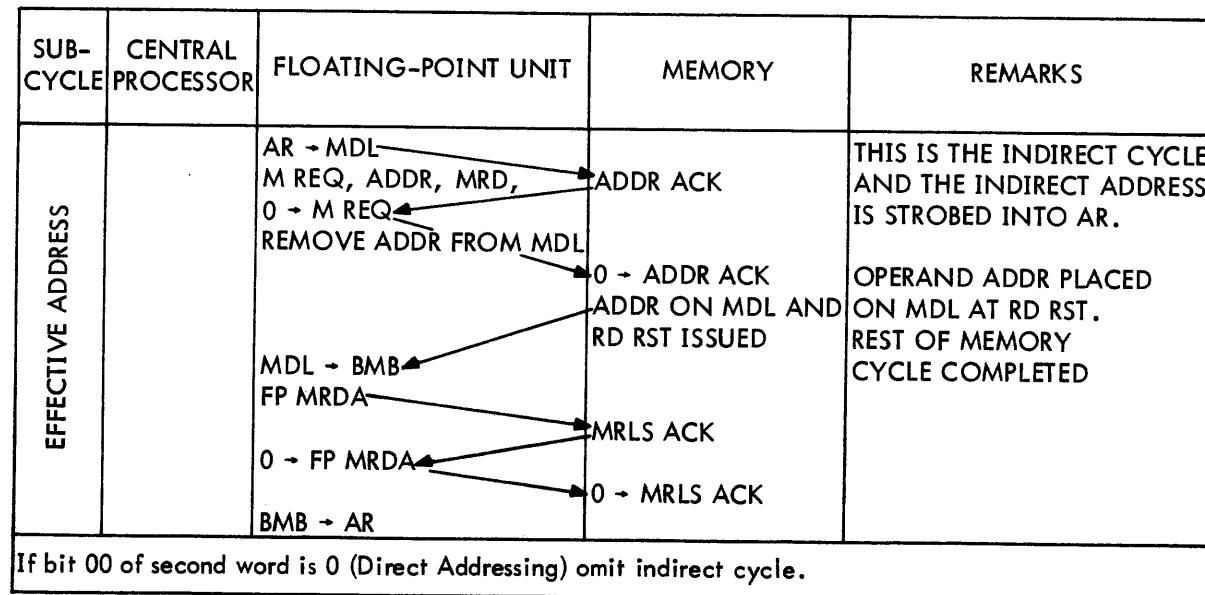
| SUB-CYCLE | CENTRAL PROCESSOR | FLOATING-POINT UNIT | MEMORY | REMARKS |
|---|---|---|---|---|
| EFFECTIVE ADDRESS | | AR $\rightarrow$ MDL<br>M REQ, ADDR, MRD,<br>0 $\rightarrow$ M REQ<br>REMOVE ADDR FROM MDL<br><br><br><br>MDL $\rightarrow$ BMB<br>FP MRDA<br><br>0 $\rightarrow$ FP MRDA<br><br>BMB $\rightarrow$ AR | ADDR ACK<br><br>0 $\rightarrow$ ADDR ACK<br>ADDR ON MDL AND RD RST ISSUED<br><br>MRLS ACK<br><br>0 $\rightarrow$ MRLS ACK | THIS IS THE INDIRECT CYCLE AND THE INDIRECT ADDRESS IS STROBED INTO AR.<br><br>OPERAND ADDR PLACED ON MDL AT RD RST. REST OF MEMORY CYCLE COMPLETED |

If bit 00 of second word is 0 (Direct Addressing) omit indirect cycle.